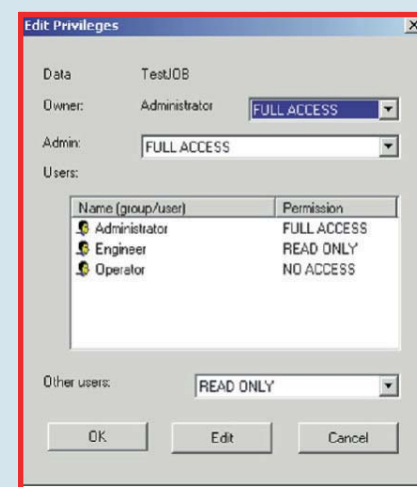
Edit Privileges

×

Data TestJOB

Owner: Administrator FULL ACCESS

Admin: FULL ACCESS

Users:

| Name (group/user) | Permission |
|---|---|
| Administrator | FULL ACCESS |
| Engineer | READ ONLY |
| Operator | NO ACCESS |

Other users: READ ONLY

OK Edit Cancel